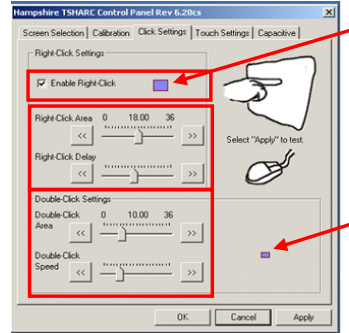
Hampshire TSHARC Control Panel Rev 6.20cs

Screen Selection | Calibration | Click Settings | Touch Settings | Capacitive

Right-Click Settings

☑ Enable Right-Click

Right-Click Area 0 18.00 36

<< >>

Right-Click Delay

<< >>

Select "Apply" to test.

Double-Click Settings

Double-Click Area 0 10.00 36

<< >>

Double-Click Speed

<< >>

OK Cancel Apply